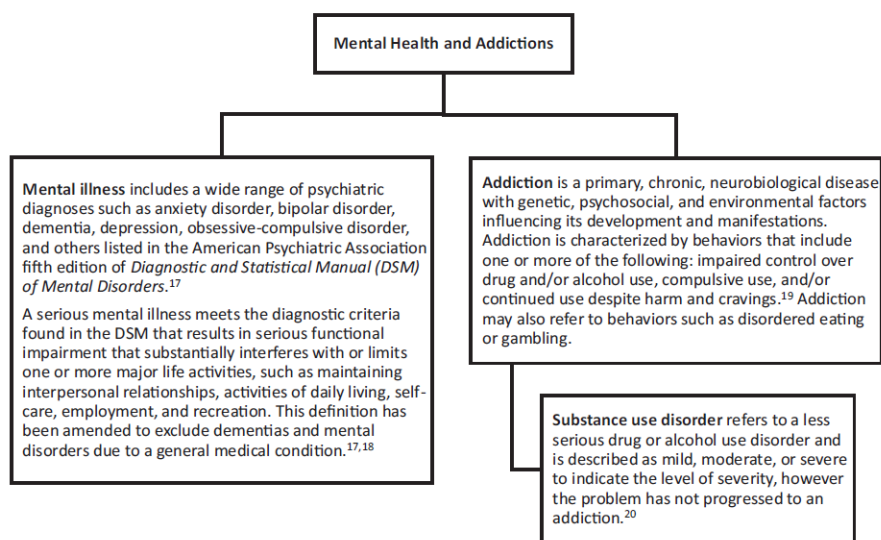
Mental Health and Addictions

Mental illness includes a wide range of psychiatric diagnoses such as anxiety disorder, bipolar disorder, dementia, depression, obsessive-compulsive disorder, and others listed in the American Psychiatric Association fifth edition of Diagnostic and Statistical Manual (DSM) of Mental Disorders.$^{17}$

A serious mental illness meets the diagnostic criteria found in the DSM that results in serious functional impairment that substantially interferes with or limits one or more major life activities, such as maintaining interpersonal relationships, activities of daily living, self-care, employment, and recreation. This definition has been amended to exclude dementias and mental disorders due to a general medical condition.$^{17,18}$

Addiction is a primary, chronic, neurobiological disease with genetic, psychosocial, and environmental factors influencing its development and manifestations. Addiction is characterized by behaviors that include one or more of the following: impaired control over drug and/or alcohol use, compulsive use, and/or continued use despite harm and cravings.$^{19}$ Addiction may also refer to behaviors such as disordered eating or gambling.

Substance use disorder refers to a less serious drug or alcohol use disorder and is described as mild, moderate, or severe to indicate the level of severity, however the problem has not progressed to an addiction.$^{20}$